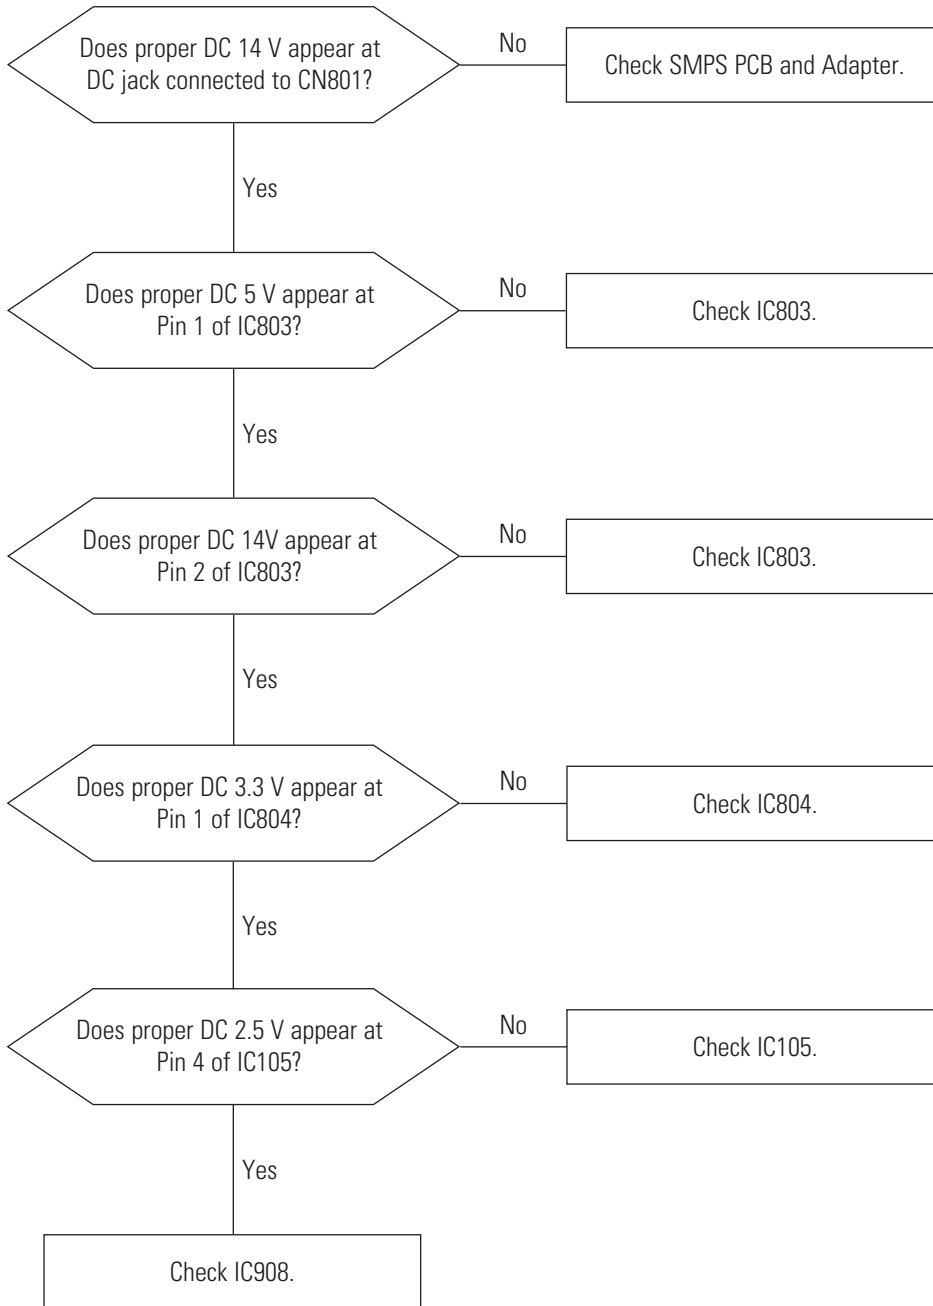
Does proper DC 14 V appear at DC jack connected to CN801?

No

Check SMPS PCB and Adapter.

Yes

Does proper DC 5 V appear at Pin 1 of IC803?

No

Check IC803.

Yes

Does proper DC 14V appear at Pin 2 of IC803?

No

Check IC803.

Yes

Does proper DC 3.3 V appear at Pin 1 of IC804?

No

Check IC804.

Yes

Does proper DC 2.5 V appear at Pin 4 of IC105?

No

Check IC105.

Yes

Check IC908.